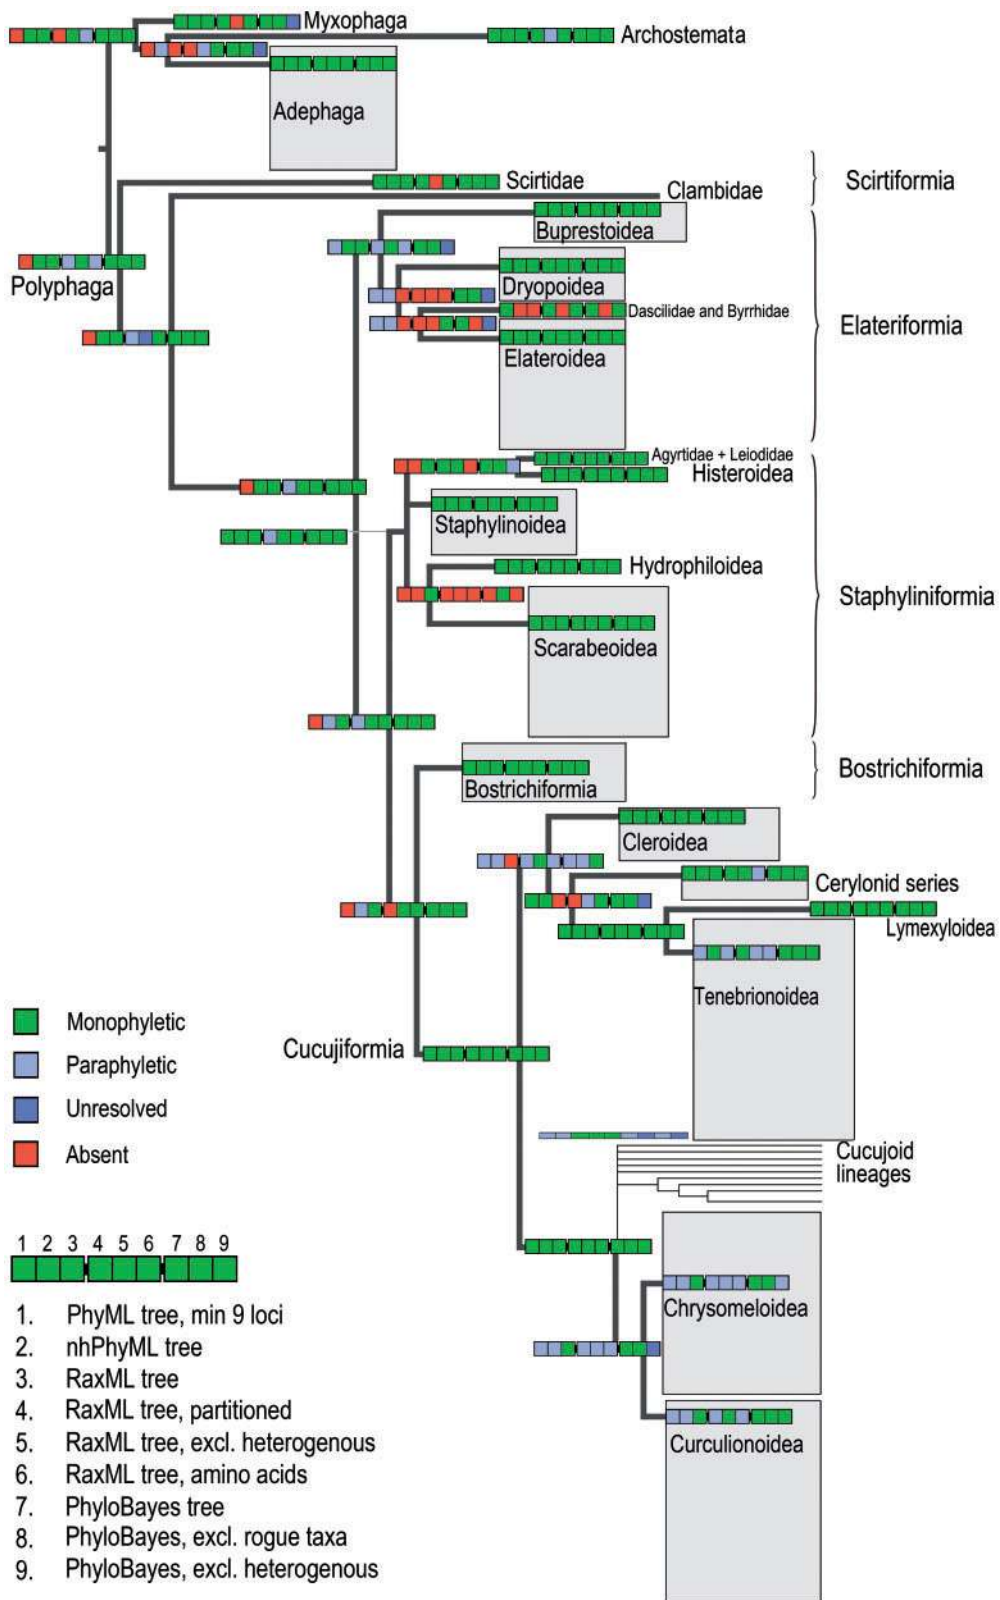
Myxophaga
Archostemata
Adephaga
Scirtidae
Clambidae
Scirtiformia
Buprestoidea
Polyphaga
Dryopoidea
Dascilidae and Byrrhidae
Elateriformia
Elateroidea
Agyrtidae + Leiodidae
Histeroidea
Staphylinoidea
Hydrophiloidea
Staphyliniformia
Scarabeoidea
Bostrichiformia
Bostrichiformia
Cleroidea
Cerylonid series
Lymexyloidea
Tenebrionoidea
Monophyletic
Paraphyletic
Unresolved
Absent
Cucujiformia
Cucujoid lineages
1 2 3 4 5 6 7 8 9
Chrysomeloidea
Curculionoidea

1. PhyML tree, min 9 loci
2. nhPhyML tree
3. RaxML tree
4. RaxML tree, partitioned
5. RaxML tree, excl. heterogenous
6. RaxML tree, amino acids
7. PhyloBayes tree
8. PhyloBayes, excl. rogue taxa
9. PhyloBayes, excl. heterogenous